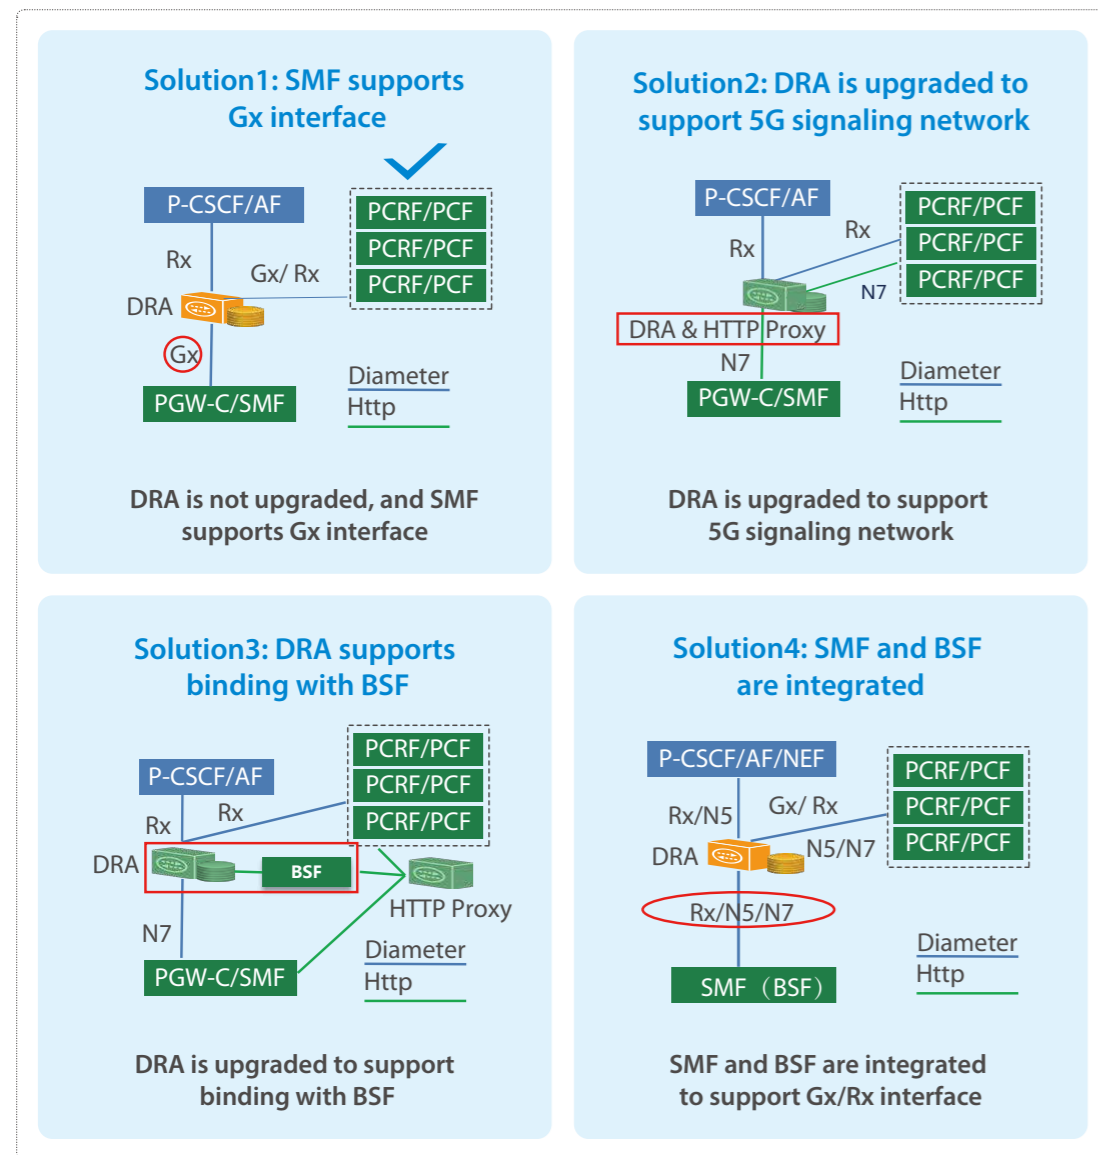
Solution1: SMF supports Gx interface

P-CSCF/AF

PCRF/PCF
PCRF/PCF
PCRF/PCF

Rx

Gx/ Rx

DRA

Gx

PGW-C/SMF

Diameter
Http

DRA is not upgraded, and SMF supports Gx interface

Solution2: DRA is upgraded to support 5G signaling network

P-CSCF/AF

PCRF/PCF
PCRF/PCF
PCRF/PCF

Rx

Rx

N7

DRA & HTTP Proxy

N7

PGW-C/SMF

Diameter
Http

DRA is upgraded to support 5G signaling network

Solution3: DRA supports binding with BSF

PCRF/PCF
PCRF/PCF
PCRF/PCF

P-CSCF/AF

Rx

Rx

DRA

BSF

HTTP Proxy

N7

PGW-C/SMF

Diameter
Http

DRA is upgraded to support binding with BSF

Solution4: SMF and BSF are integrated

P-CSCF/AF/NEF

PCRF/PCF
PCRF/PCF
PCRF/PCF

Rx/N5

Gx/ Rx

DRA

N5/N7

Rx/N5/N7

SMF（BSF）

Diameter
Http

SMF and BSF are integrated to support Gx/Rx interface